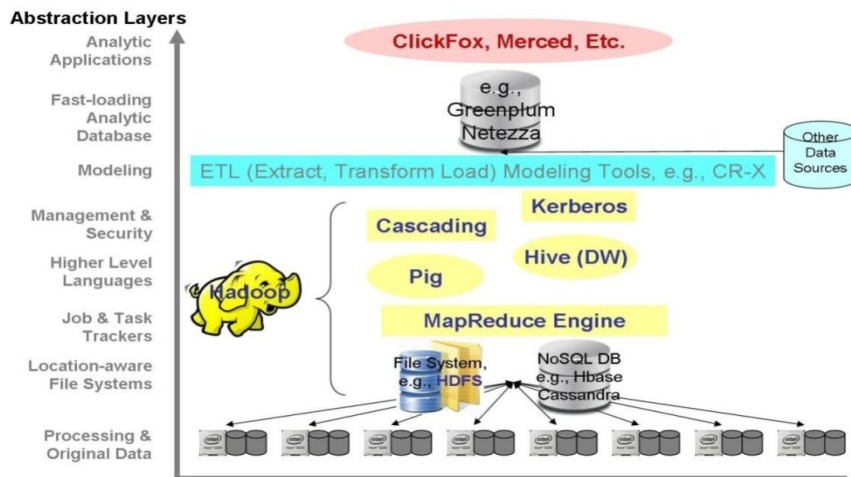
Abstraction Layers

Analytic Applications

ClickFox, Merced, Etc.

Fast-loading Analytic Database

e.g., Greenplum Netezza

Modeling

ETL (Extract, Transform Load) Modeling Tools, e.g., CR-X

Other Data Sources

Management & Security

Kerberos

Cascading

Higher Level Languages

Hive (DW)

Pig

Hadoop

Job & Task Trackers

MapReduce Engine

Location-aware File Systems

File System, e.g., HDFS

NoSQL DB e.g., Hbase Cassandra

Processing & Original Data